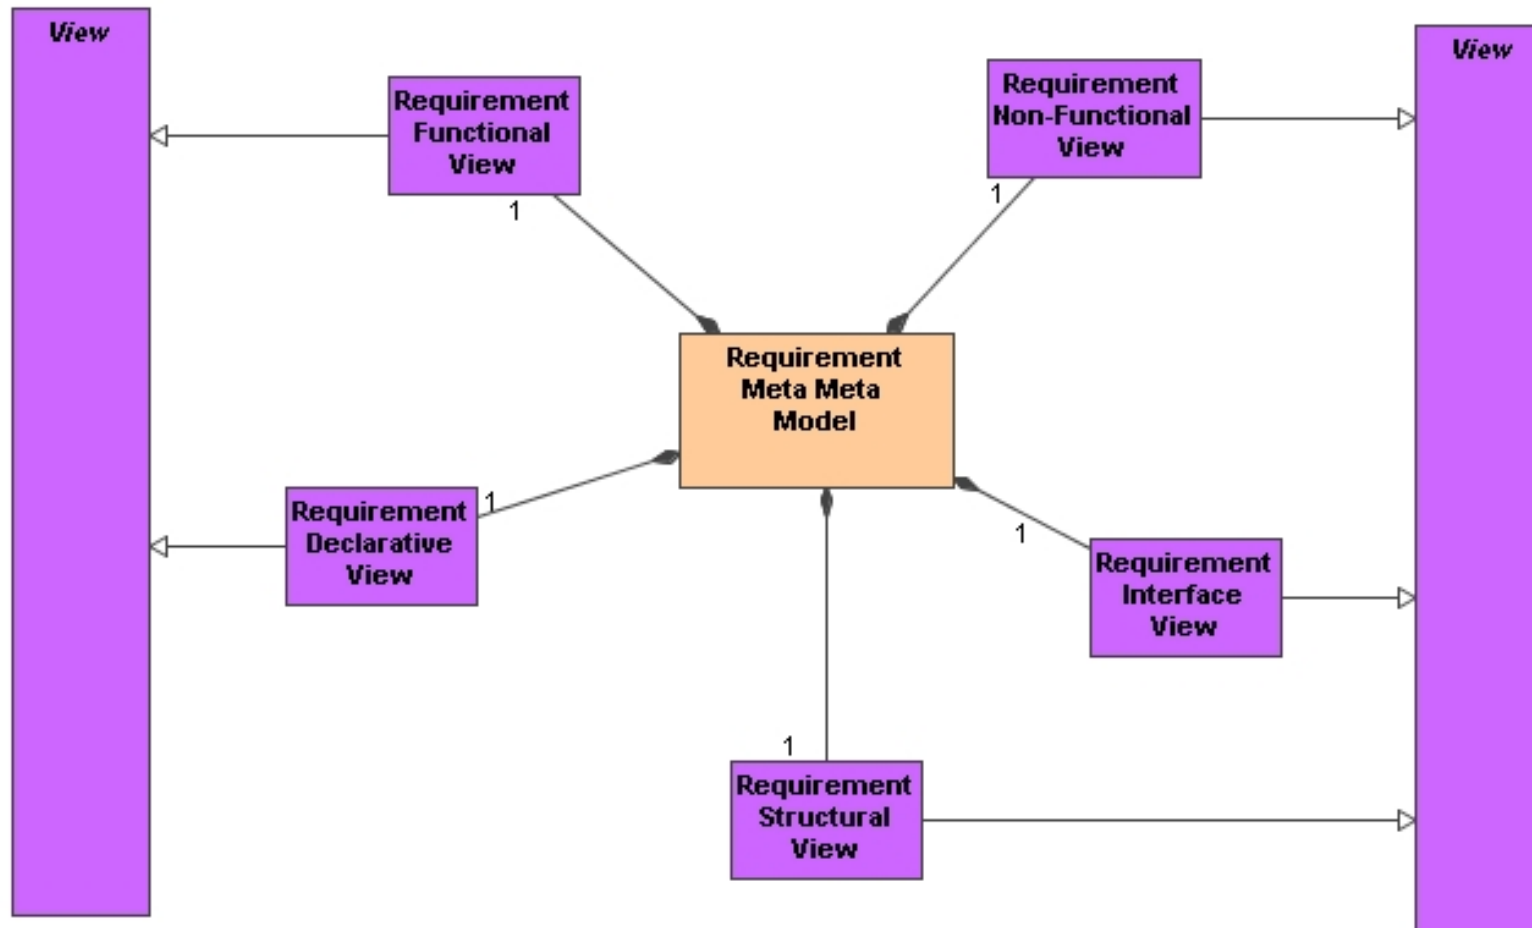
View

View

Requirement Functional View

1

Requirement Non-Functional View

1

Requirement Meta Meta Model

Requirement Declarative View

1

1

Requirement Interface View

1

Requirement Structural View